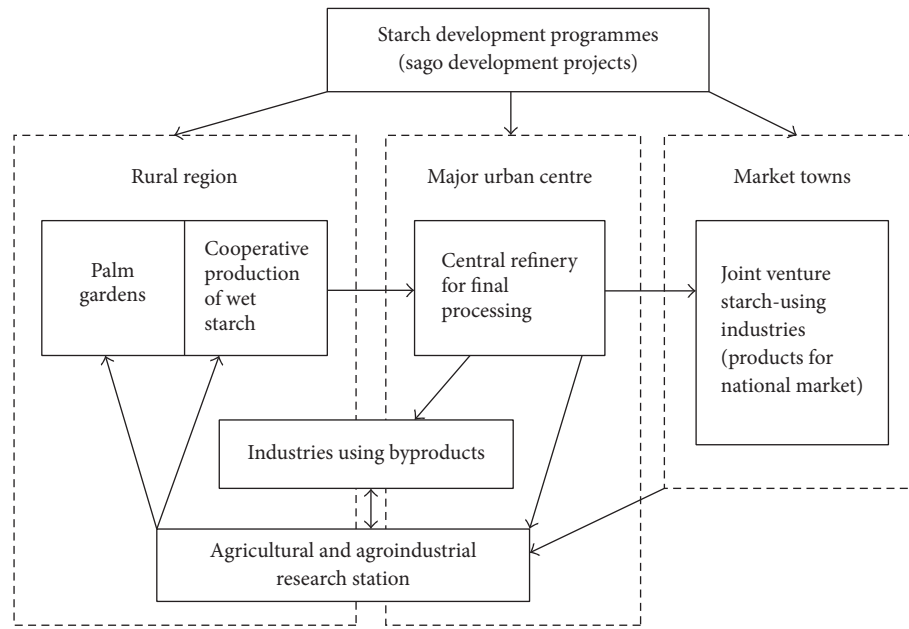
Starch development programmes
(sago development projects)

Rural region

Major urban centre

Market towns

Palm gardens

Cooperative production of wet starch

Central refinery for final processing

Joint venture starch-using industries (products for national market)

Industries using byproducts

Agricultural and agroindustrial research station